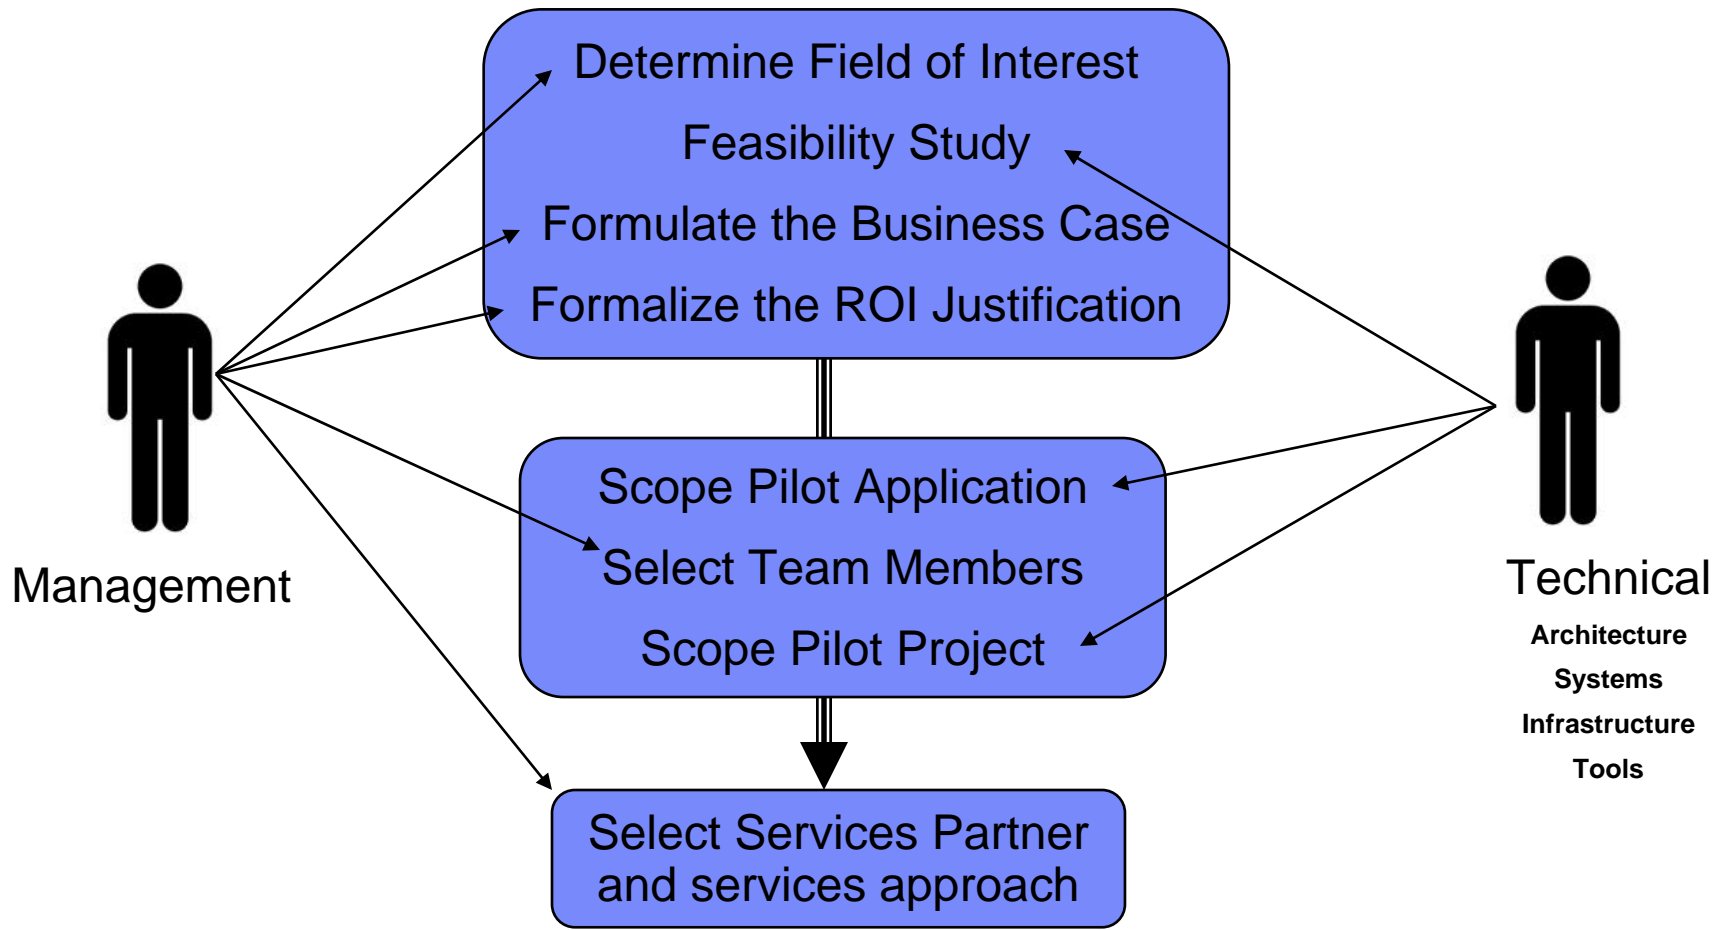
Determine Field of Interest
Feasibility Study
Formulate the Business Case
Formalize the ROI Justification

Scope Pilot Application
Select Team Members
Scope Pilot Project

Select Services Partner and services approach

Management

Technical
Architecture
Systems
Infrastructure
Tools